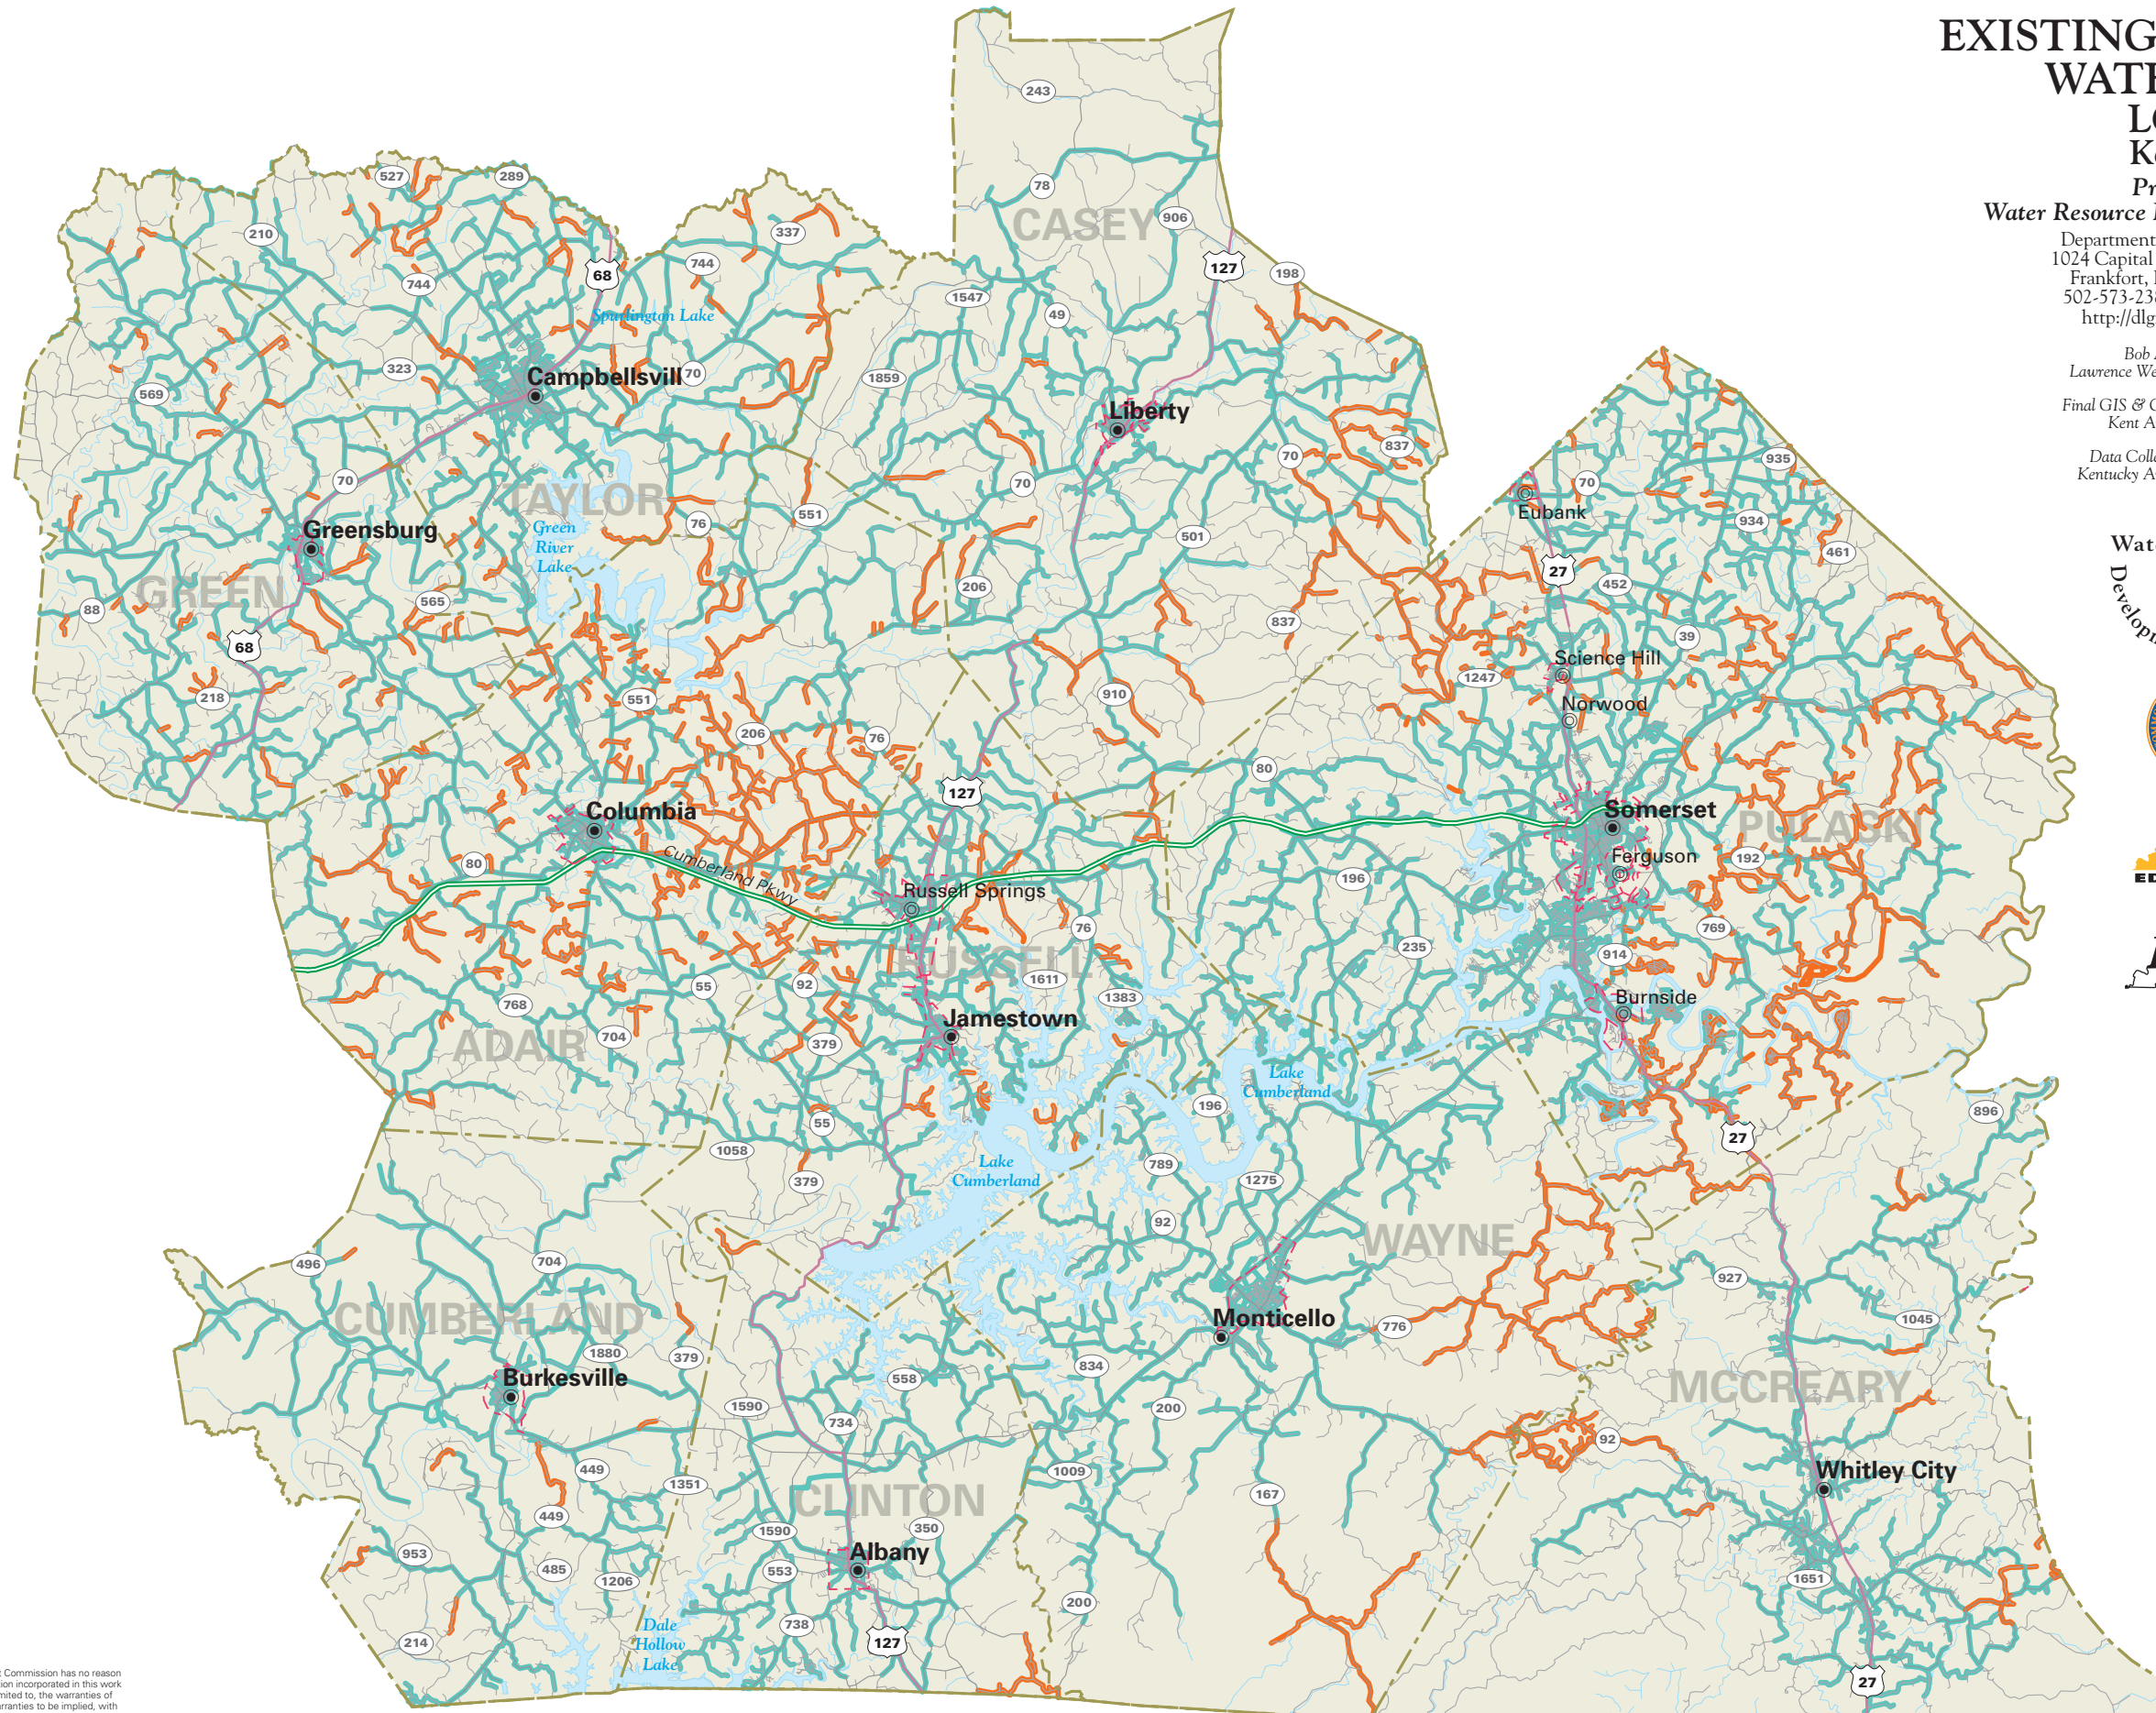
EXISTING
WATE
LO
KE
Pr
Water Resource I
Department
1024 Capital
Frankfort, I
502-573-23
http://dlg

Bob
Lawrence We

Final GIS & C
Kent A

Data Coll
Kentucky A

Wat
Develop

CASEY
TAYLOR
GREEN
ADAIR
RUSSELL
PULASKI
WAYNE
CUMBERLAND
CLINTON
MCCREARY

Campbellsvill
Greensburg
Liberty
Eubank
Science Hill
Norwood
Somerset
Ferguson
Columbia
Russell Springs
Jamestown
Burnside
Monticello
Burkesville
Albany
Whitley City

Spurlington Lake
Green River Lake
Lake Cumberland
Lake Cumberland
Dale Hollow Lake
Cumberland Pkwy

243
78
906
127
198
527
289
210
68
744
337
744
1547
49
323
70
1859
569
837
70
70
70
551
76
501
935
934
461
88
565
206
27
452
39
68
837
1247
218
551
910
206
76
80
127
192
80
196
769
235
914
76
1611
1383
55
92
768
704
379
55
1058
379
196
789
1275
896
27
92
496
704
927
1045
1880
379
776
834
558
1590
734
200
92
449
1351
1009
167
449
350
1590
953
485
1206
553
1651
200
214
738
127
27

Commission has no reason
ion incorporated in this work
mited to, the warranties of
rranties to be implied, with